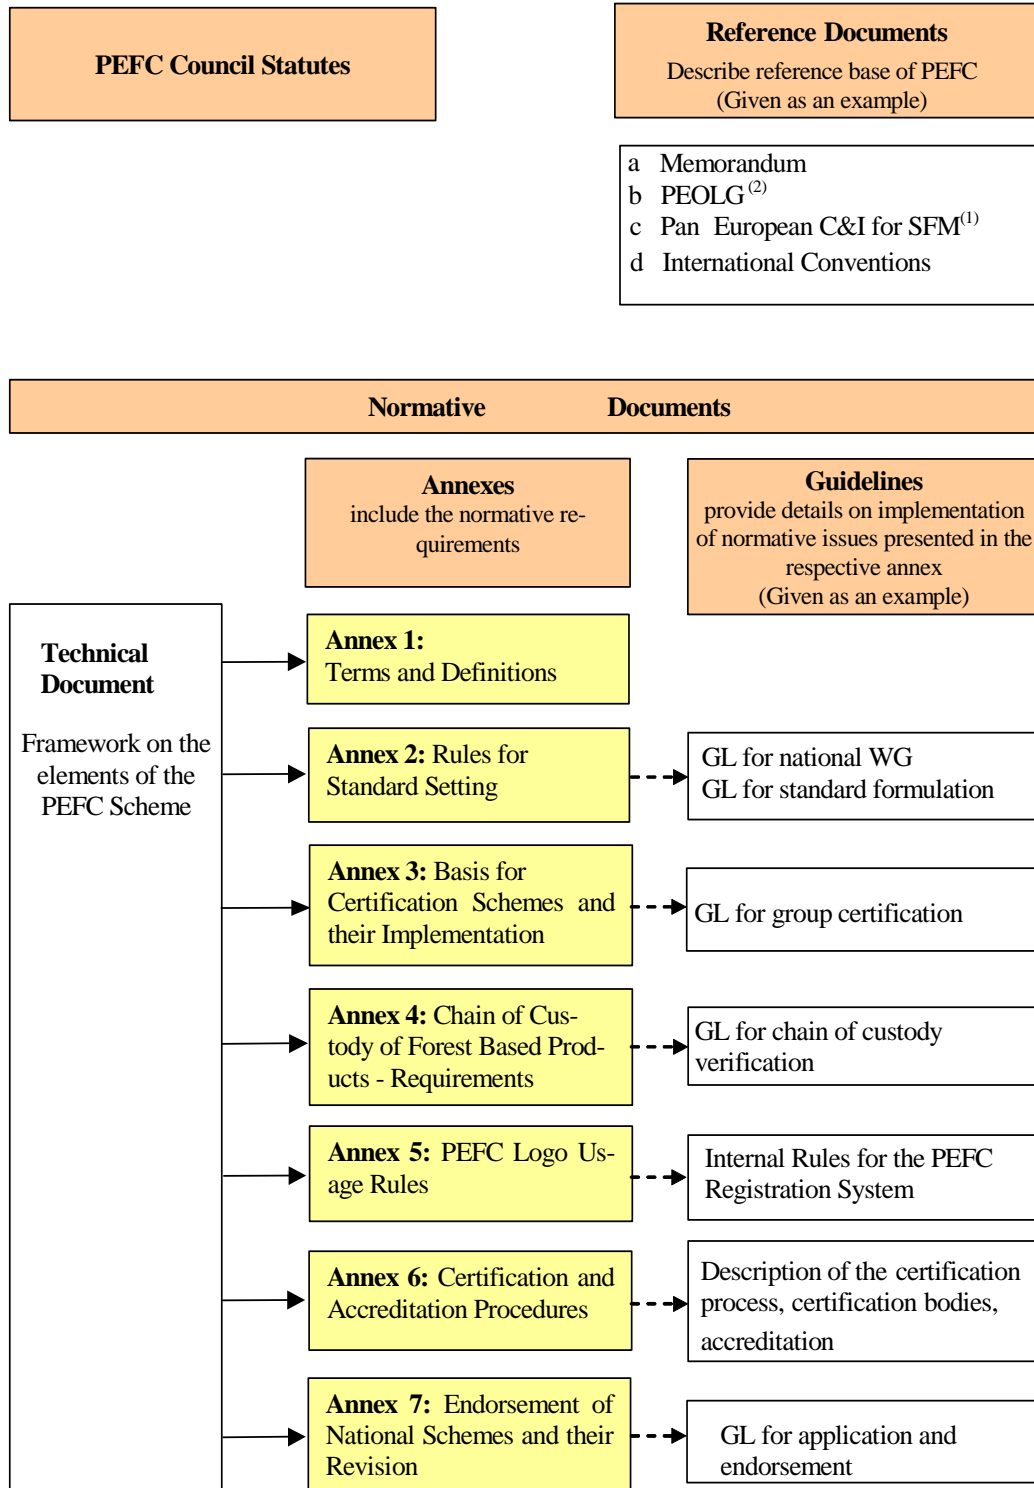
PEFC Council Statutes

Reference Documents
Describe reference base of PEFC
(Given as an example)

a Memorandum
b PEOLG$^{(2)}$
c Pan European C&I for SFM$^{(1)}$
d International Conventions

Normative Documents

Annexes
include the normative requirements

Guidelines
provide details on implementation of normative issues presented in the respective annex
(Given as an example)

Technical Document

Framework on the elements of the PEFC Scheme

Annex 1:
Terms and Definitions

Annex 2: Rules for Standard Setting

GL for national WG
GL for standard formulation

Annex 3: Basis for Certification Schemes and their Implementation

GL for group certification

Annex 4: Chain of Custody of Forest Based Products - Requirements

GL for chain of custody verification

Annex 5: PEFC Logo Usage Rules

Internal Rules for the PEFC Registration System

Annex 6: Certification and Accreditation Procedures

Description of the certification process, certification bodies, accreditation

Annex 7: Endorsement of National Schemes and their Revision

GL for application and endorsement